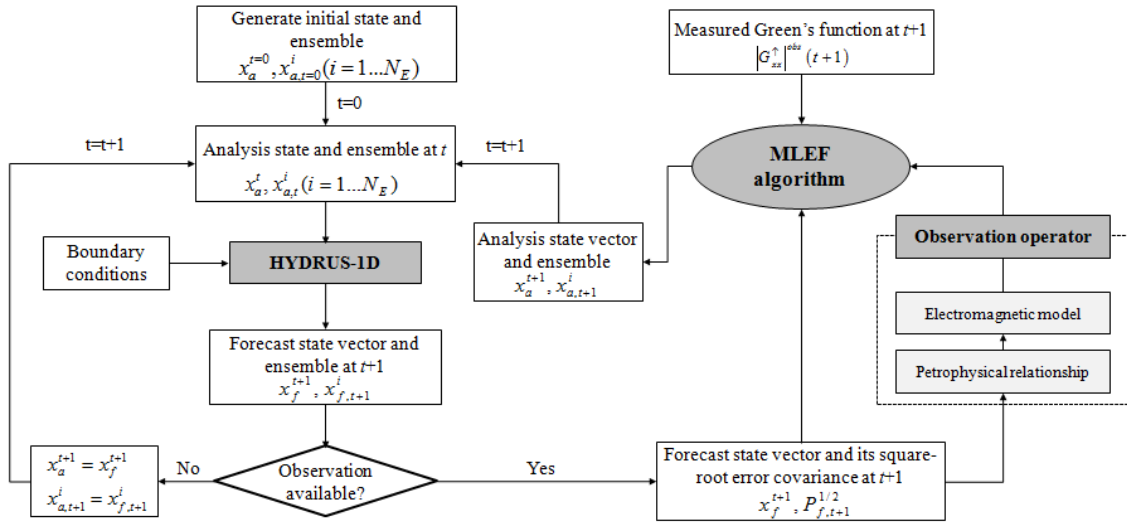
Generate initial state and ensemble
$x_a^{t=0}, x_{a,t=0}^i (i = 1 ... N_E)$

t=0

t=t+1

Analysis state and ensemble at $t$
$x_a^t, x_{a,t}^i (i = 1 ... N_E)$

Boundary conditions

HYDRUS-1D

Forecast state vector and ensemble at $t$+1
$x_f^{t+1}, x_{f,t+1}^i$

$x_a^{t+1} = x_f^{t+1}$
$x_{a,t+1}^i = x_{f,t+1}^i$

No

Observation available?

Yes

Measured Green's function at $t$+1
$|G_{xx}^{\uparrow}|^{obs}(t+1)$

t=t+1

MLEF algorithm

Analysis state vector and ensemble
$x_a^{t+1}, x_{a,t+1}^i$

Observation operator

Electromagnetic model

Petrophysical relationship

Forecast state vector and its square-root error covariance at $t$+1
$x_f^{t+1}, P_{f,t+1}^{1/2}$